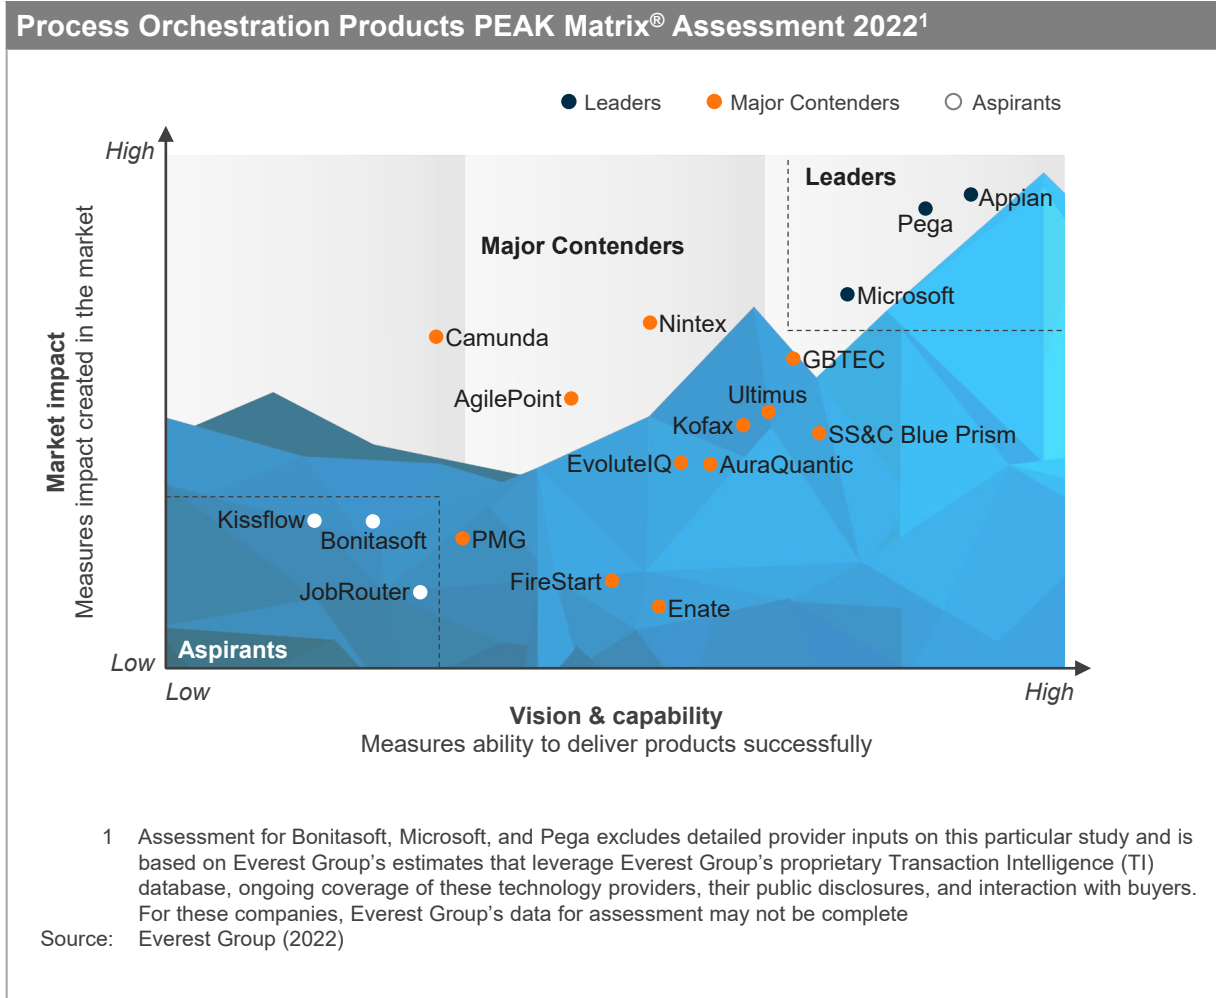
Process Orchestration Products PEAK Matrix® Assessment 2022$^1$

Leaders Major Contenders Aspirants

High

Market impact
Measures impact created in the market

Low

Leaders

Appian
Pega
Microsoft

Major Contenders

Nintex
Camunda
GBTEC
AgilePoint
Ultimus
Kofax
SS&C Blue Prism
EvoluteIQ
AuraQuantic
Kissflow
Bonitasoft
PMG
FireStart
JobRouter
Enate

Aspirants

Low

High

Vision & capability
Measures ability to deliver products successfully

1 Assessment for Bonitasoft, Microsoft, and Pega excludes detailed provider inputs on this particular study and is based on Everest Group's estimates that leverage Everest Group's proprietary Transaction Intelligence (TI) database, ongoing coverage of these technology providers, their public disclosures, and interaction with buyers. For these companies, Everest Group's data for assessment may not be complete
Source: Everest Group (2022)